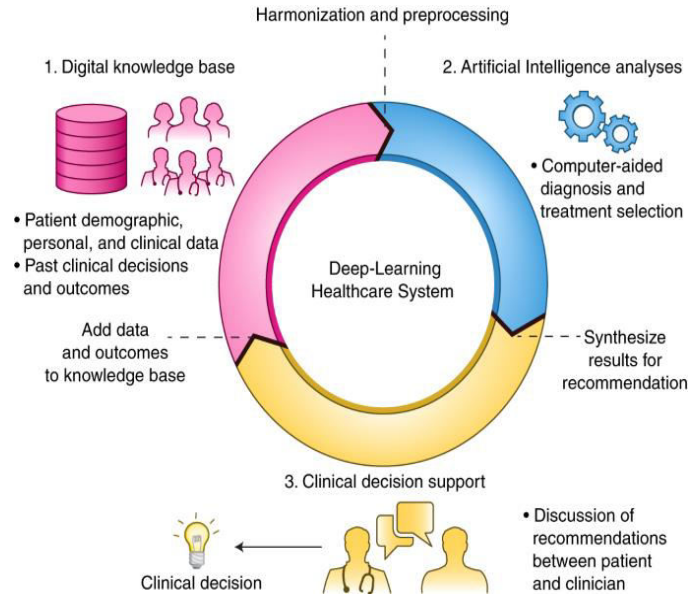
Harmonization and preprocessing

1. Digital knowledge base

• Patient demographic, personal, and clinical data
• Past clinical decisions and outcomes

2. Artificial Intelligence analyses

• Computer-aided diagnosis and treatment selection

Deep-Learning Healthcare System

Add data and outcomes to knowledge base

Synthesize results for recommendation

3. Clinical decision support

• Discussion of recommendations between patient and clinician

Clinical decision